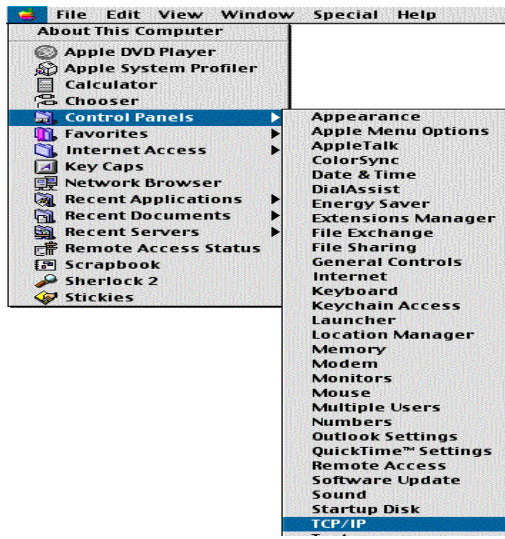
File Edit View Window Special Help

About This Computer
Apple DVD Player
Apple System Profiler
Calculator
Chooser
Control Panels
Favorites
Internet Access
Key Caps
Network Browser
Recent Applications
Recent Documents
Recent Servers
Remote Access Status
Scrapbook
Sherlock 2
Stickies

Appearance
Apple Menu Options
AppleTalk
ColorSync
Date & Time
DialAssist
Energy Saver
Extensions Manager
File Exchange
File Sharing
General Controls
Internet
Keyboard
Keychain Access
Launcher
Location Manager
Memory
Modem
Monitors
Mouse
Multiple Users
Numbers
Outlook Settings
QuickTime™ Settings
Remote Access
Software Update
Sound
Startup Disk
TCP/IP
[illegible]